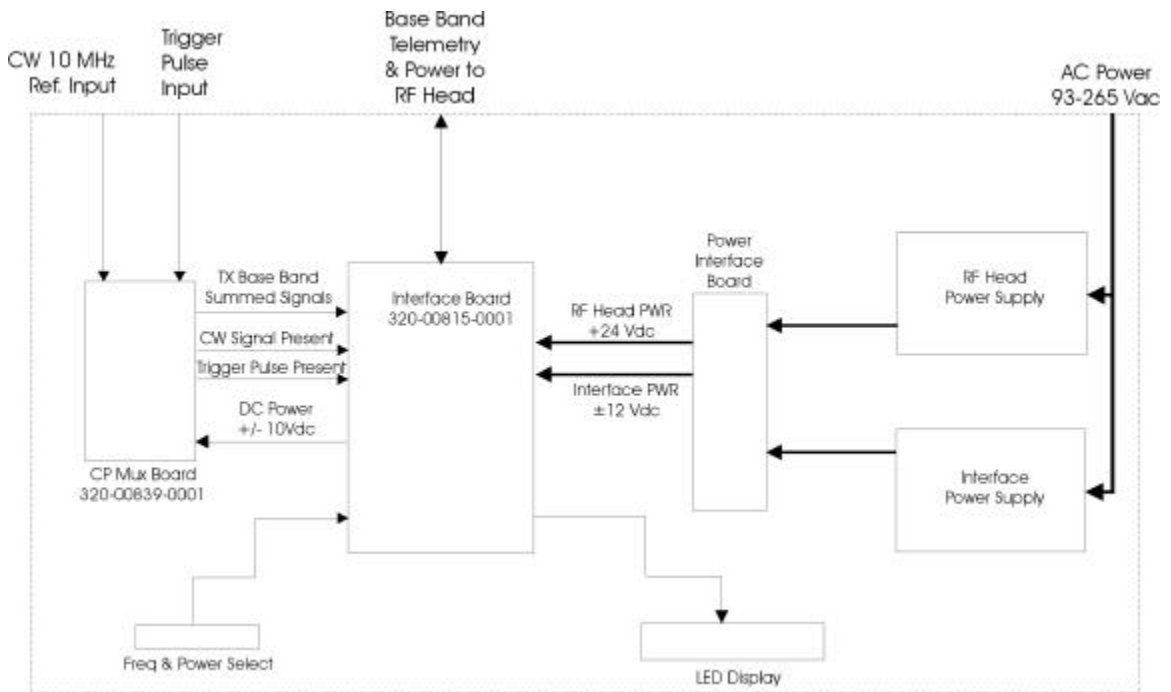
CW 10 MHz
Ref. Input

Trigger
Pulse
Input

Base Band
Telemetry
& Power to
RF Head

AC Power
93-265 Vac

TX Base Band
Summed Signals

CW Signal Present

Trigger Pulse Present

DC Power
+/- 10Vdc

CP Mux Board
320-00639-0001

Interface Board
320-00815-0001

Power
Interface
Board

RF Head PWR
+24 Vdc

Interface PWR
±12 Vdc

RF Head
Power Supply

Interface
Power Supply

Freq & Power Select

LED Display